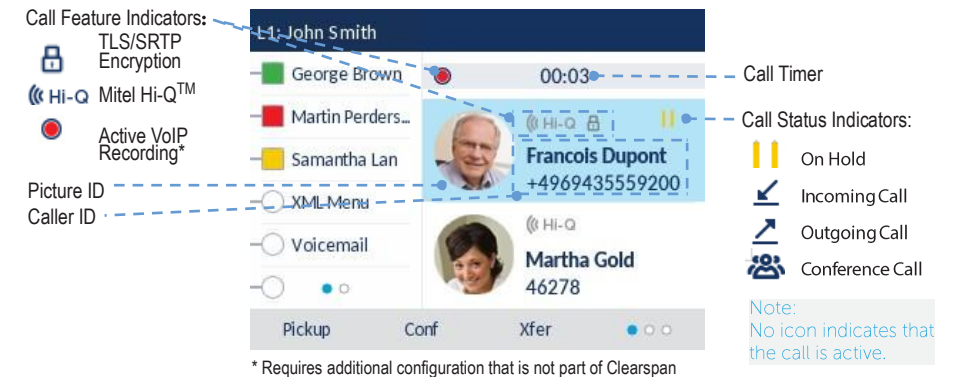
Call Feature Indicators:

TLS/SRTP Encryption

Hi-Q Mitel Hi-Q$^{TM}$

Active VoIP Recording*

Picture ID

Caller ID

L1: John Smith

George Brown

Martin Perders...

Samantha Lan

XML-Menu

Voicemail

00:03

Hi-Q

Francois Dupont

+4969435559200

Hi-Q

Martha Gold

46278

Pickup

Conf

Xfer

Call Timer

Call Status Indicators:

On Hold

Incoming Call

Outgoing Call

Conference Call

Note:
No icon indicates that the call is active.

* Requires additional configuration that is not part of Clearspan